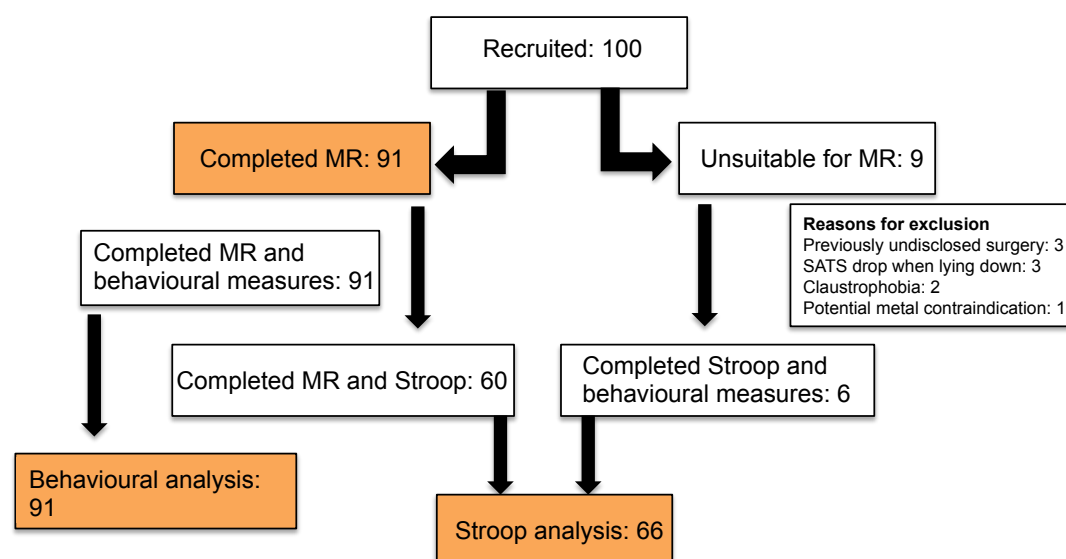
Recruited: 100

Completed MR: 91

Unsuitable for MR: 9

Reasons for exclusion
Previously undisclosed surgery: 3
SATS drop when lying down: 3
Claustrophobia: 2
Potential metal contraindication: 1

Completed MR and behavioural measures: 91

Completed MR and Stroop: 60

Completed Stroop and behavioural measures: 6

Behavioural analysis: 91

Stroop analysis: 66